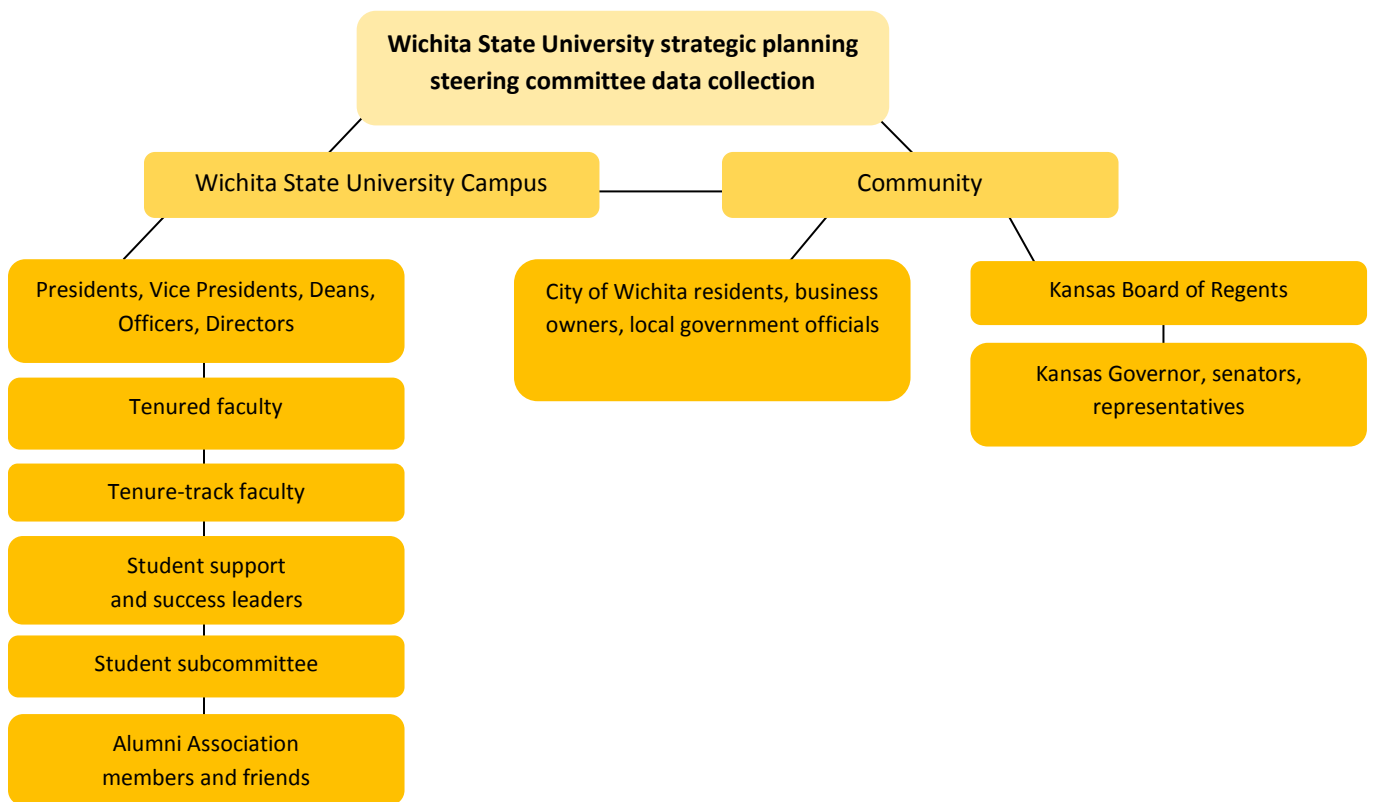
Wichita State University strategic planning steering committee data collection

Wichita State University Campus

Community

Presidents, Vice Presidents, Deans, Officers, Directors

Tenured faculty

Tenure-track faculty

Student support and success leaders

Student subcommittee

Alumni Association members and friends

City of Wichita residents, business owners, local government officials

Kansas Board of Regents

Kansas Governor, senators, representatives